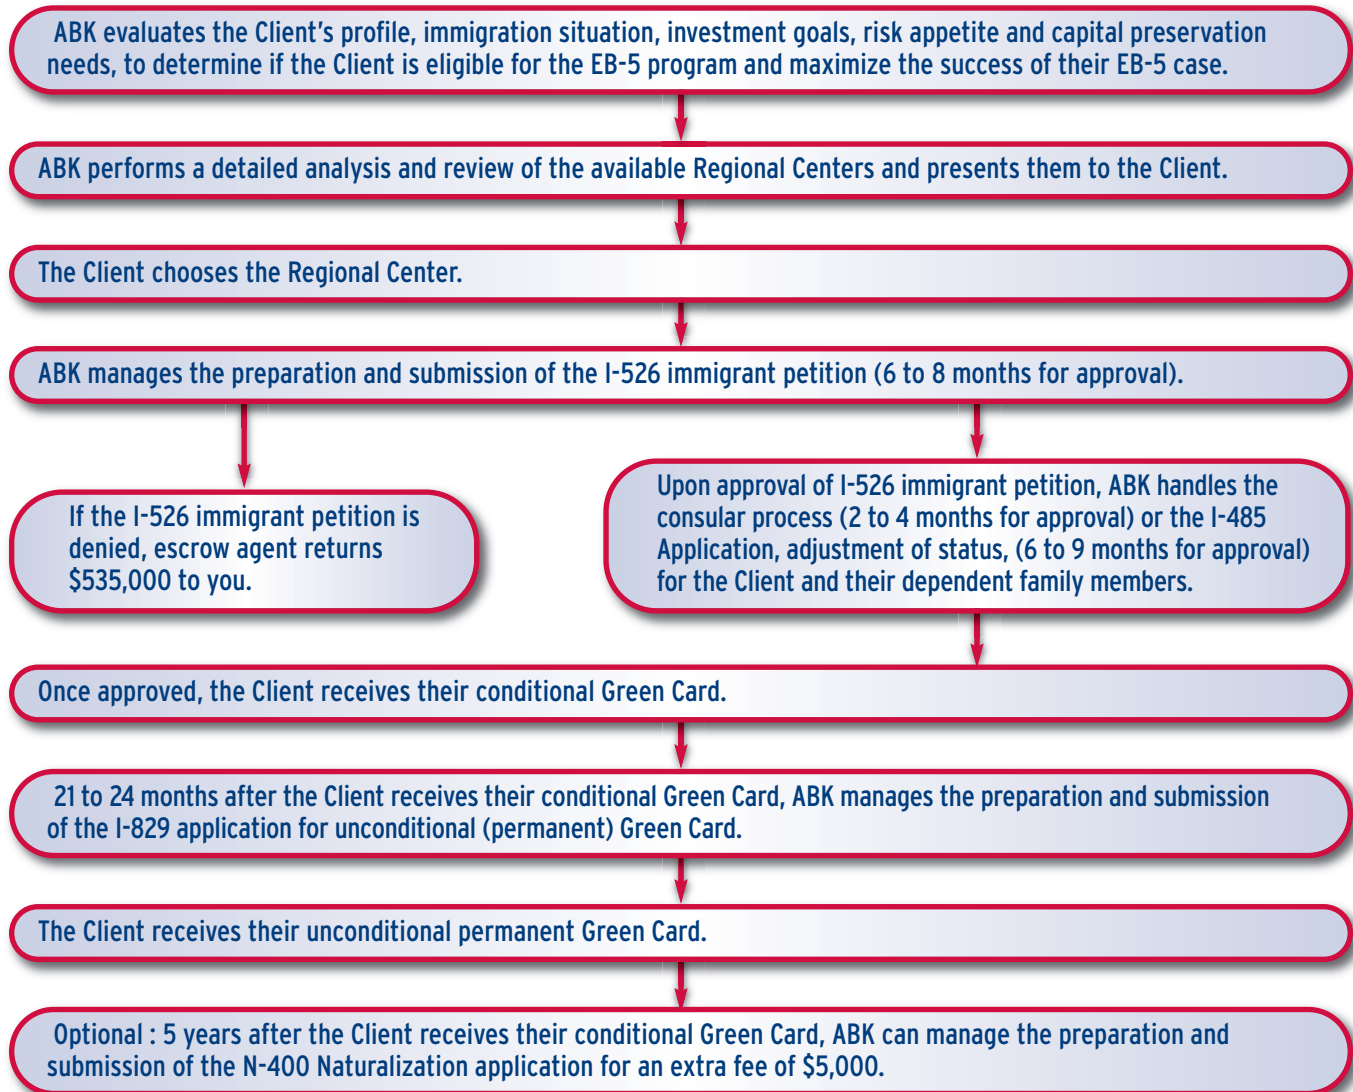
ABK evaluates the Client’s profile, immigration situation, investment goals, risk appetite and capital preservation needs, to determine if the Client is eligible for the EB-5 program and maximize the success of their EB-5 case.

ABK performs a detailed analysis and review of the available Regional Centers and presents them to the Client.

The Client chooses the Regional Center.

ABK manages the preparation and submission of the I-526 immigrant petition (6 to 8 months for approval).

If the I-526 immigrant petition is denied, escrow agent returns $535,000 to you.

Upon approval of I-526 immigrant petition, ABK handles the consular process (2 to 4 months for approval) or the I-485 Application, adjustment of status, (6 to 9 months for approval) for the Client and their dependent family members.

Once approved, the Client receives their conditional Green Card.

21 to 24 months after the Client receives their conditional Green Card, ABK manages the preparation and submission of the I-829 application for unconditional (permanent) Green Card.

The Client receives their unconditional permanent Green Card.

Optional : 5 years after the Client receives their conditional Green Card, ABK can manage the preparation and submission of the N-400 Naturalization application for an extra fee of $5,000.